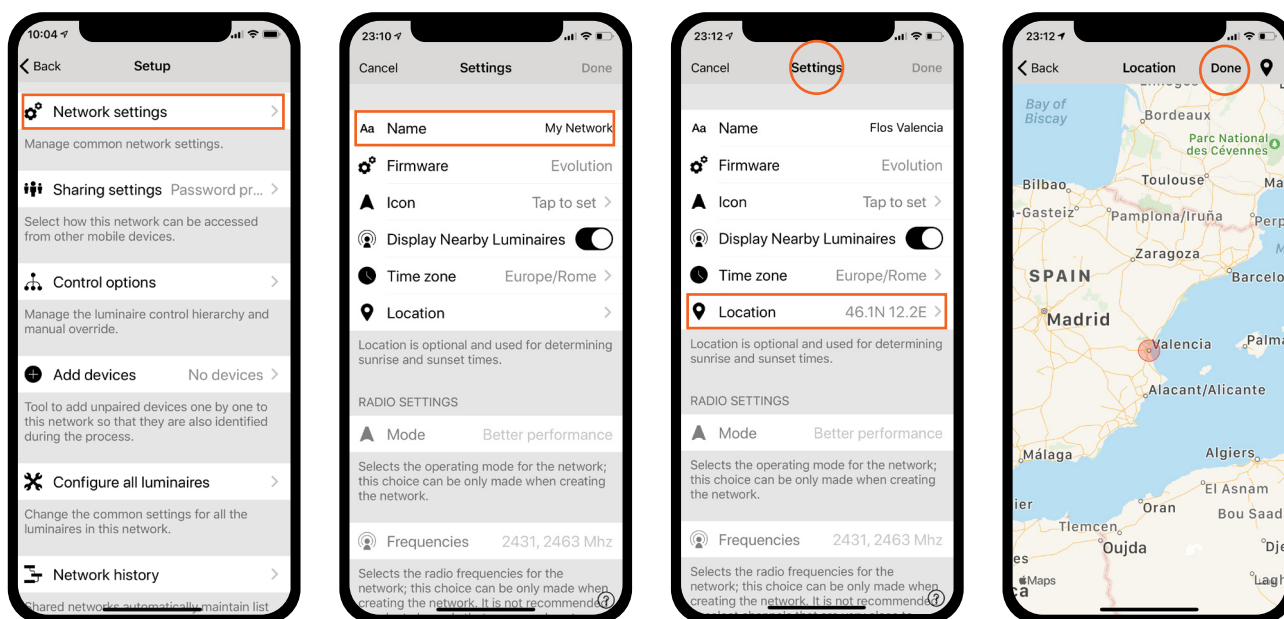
10:04

Back

Setup

Network settings

Manage common network settings.

Sharing settings Password pr...

Select how this network can be accessed from other mobile devices.

Control options

Manage the luminaire control hierarchy and manual override.

Add devices No devices

Tool to add unpaired devices one by one to this network so that they are also identified during the process.

Configure all luminaires

Change the common settings for all the luminaires in this network.

Network history

Shared networks automatically maintain list

23:10

Cancel Settings Done

Aa Name My Network

Firmware Evolution

Icon Tap to set

Display Nearby Luminaires

Time zone Europe/Rome

Location

Location is optional and used for determining sunrise and sunset times.

RADIO SETTINGS

Mode Better performance

Selects the operating mode for the network; this choice can be only made when creating the network.

Frequencies 2431, 2463 Mhz

Selects the radio frequencies for the network; this choice can be only made when creating the network. It is not recommended

23:12

Cancel Settings Done

Aa Name Flos Valencia

Firmware Evolution

Icon Tap to set

Display Nearby Luminaires

Time zone Europe/Rome

Location 46.1N 12.2E

Location is optional and used for determining sunrise and sunset times.

RADIO SETTINGS

Mode Better performance

Selects the operating mode for the network; this choice can be only made when creating the network.

Frequencies 2431, 2463 Mhz

Selects the radio frequencies for the network; this choice can be only made when creating the network. It is not recommended

23:12

Back Location Done

Bay of Biscay

Bordeaux

Parc National des Cévennes

Bilbao

Toulouse

-Gasteiz

Pamplona/Iruña

Zaragoza

SPAIN

Barcelo

Madrid

Valencia

Palma

Alacant/Alicante

Málaga

Algiers

El Asnam

Oran

Bou Saad

Tlemcen

Oujda

Maps